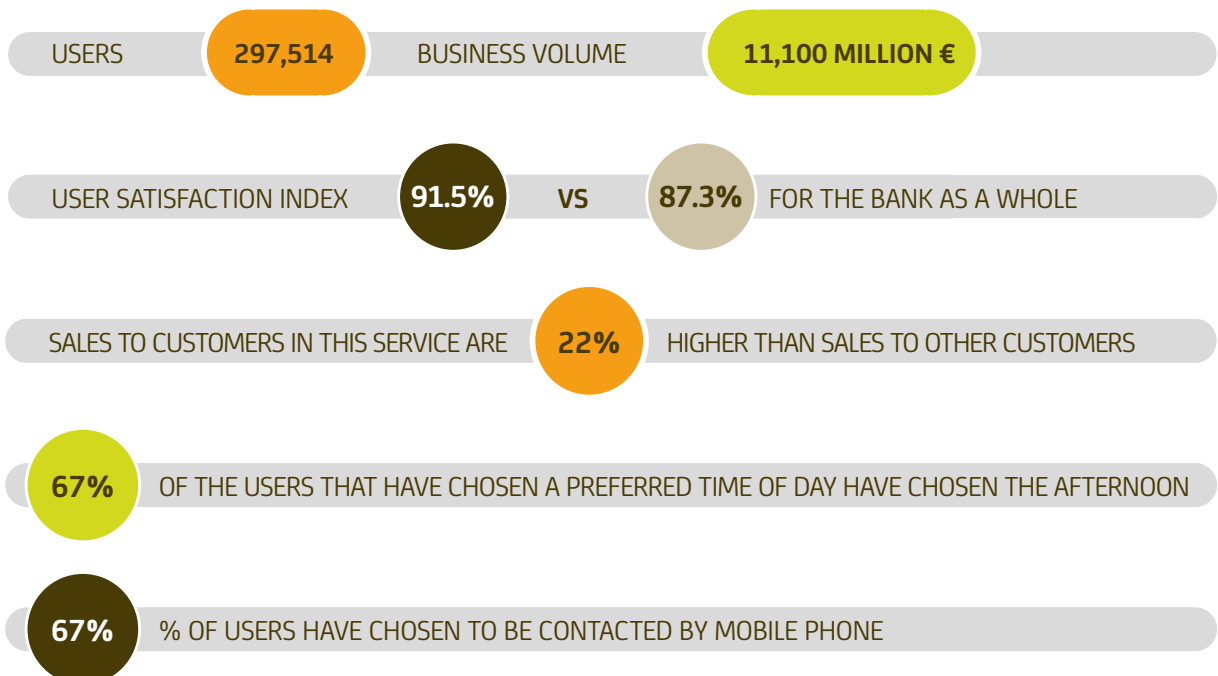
USERS 297,514 BUSINESS VOLUME 11,100 MILLION €

USER SATISFACTION INDEX 91.5% VS 87.3% FOR THE BANK AS A WHOLE

SALES TO CUSTOMERS IN THIS SERVICE ARE 22% HIGHER THAN SALES TO OTHER CUSTOMERS

67% OF THE USERS THAT HAVE CHOSEN A PREFERRED TIME OF DAY HAVE CHOSEN THE AFTERNOON

67% % OF USERS HAVE CHOSEN TO BE CONTACTED BY MOBILE PHONE